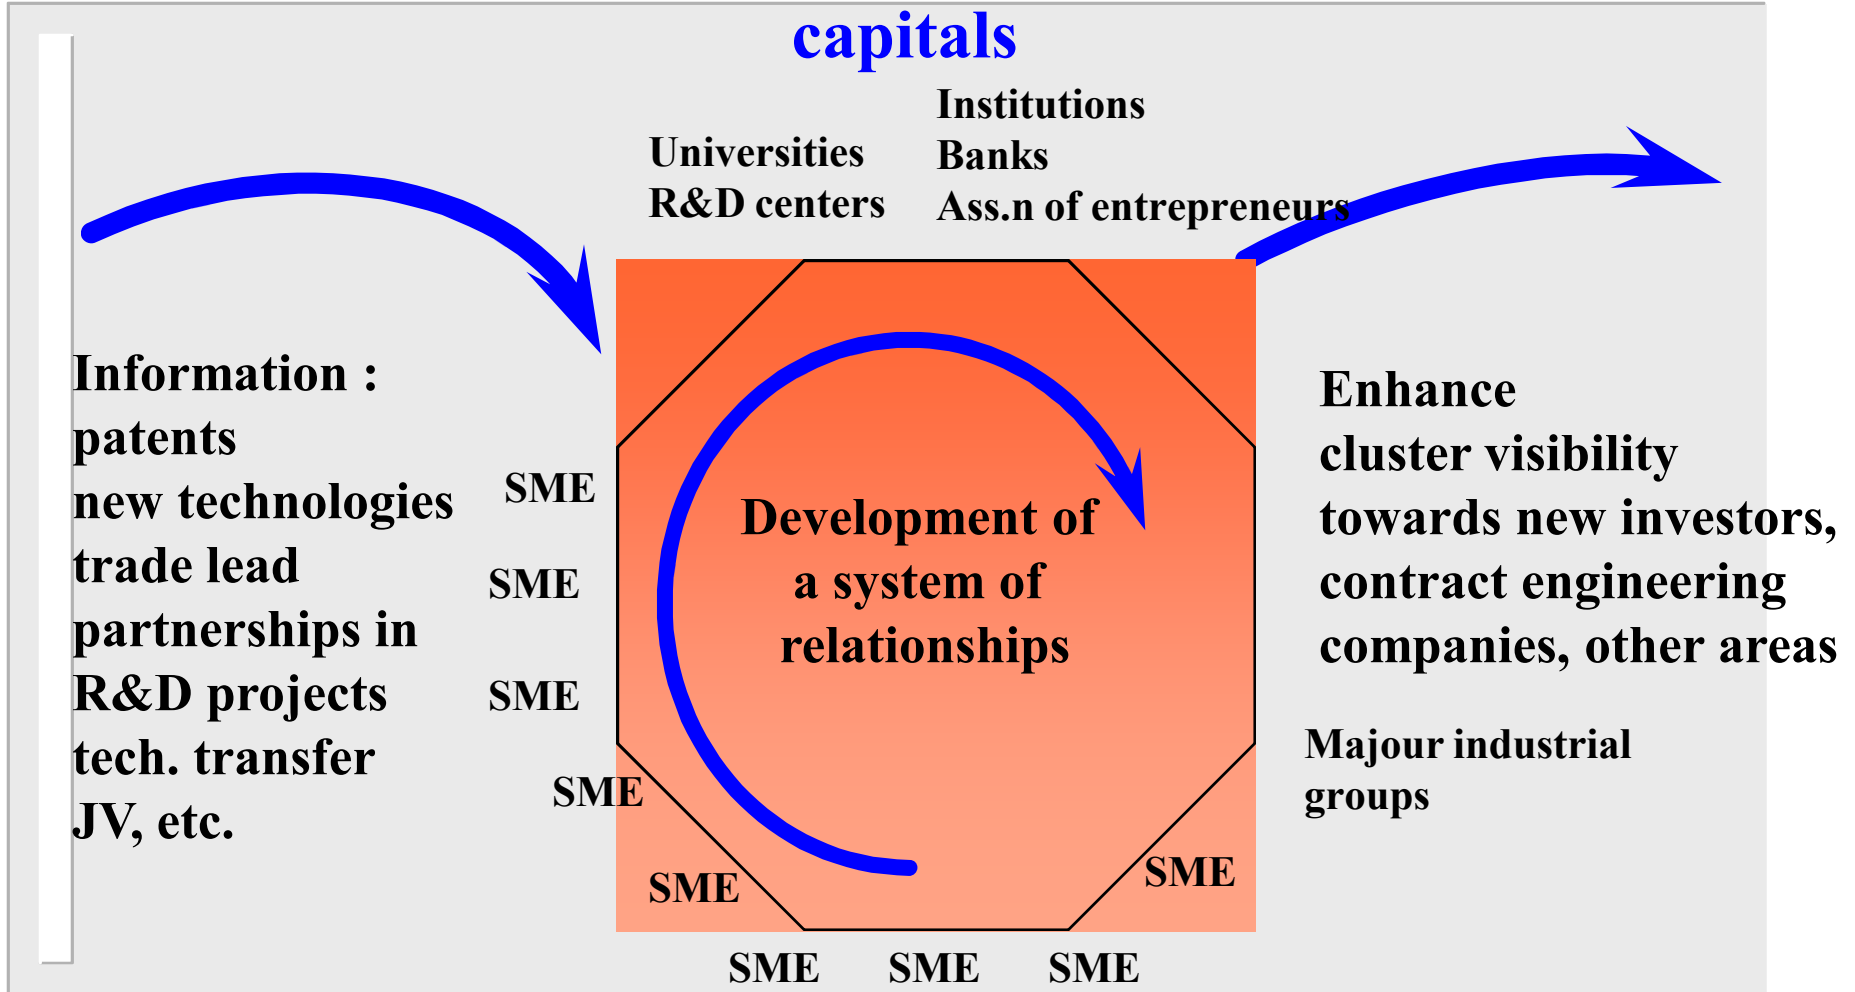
capitals

Universities
R&D centers

Institutions
Banks
Ass.n of entrepreneurs

Information :
patents
new technologies
trade lead
partnerships in
R&D projects
tech. transfer
JV, etc.

SME
SME
SME
SME
SME

Development of
a system of
relationships

SME
SME
SME
SME

Enhance
cluster visibility
towards new investors,
contract engineering
companies, other areas

Majour industrial
groups